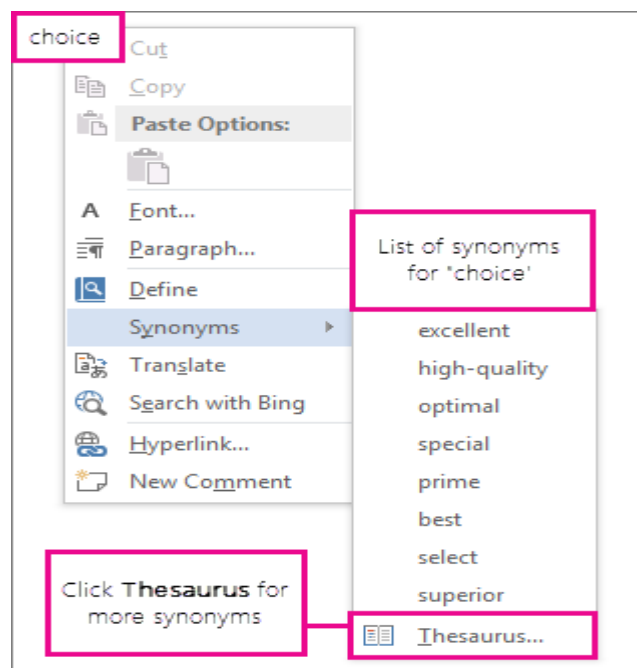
choice

Cut
Copy
Paste Options:
Font...
Paragraph...
Define
Synonyms
Translate
Search with Bing
Hyperlink...
New Comment

List of synonyms for 'choice'

excellent
high-quality
optimal
special
prime
best
select
superior
Thesaurus...

Click **Thesaurus** for more synonyms